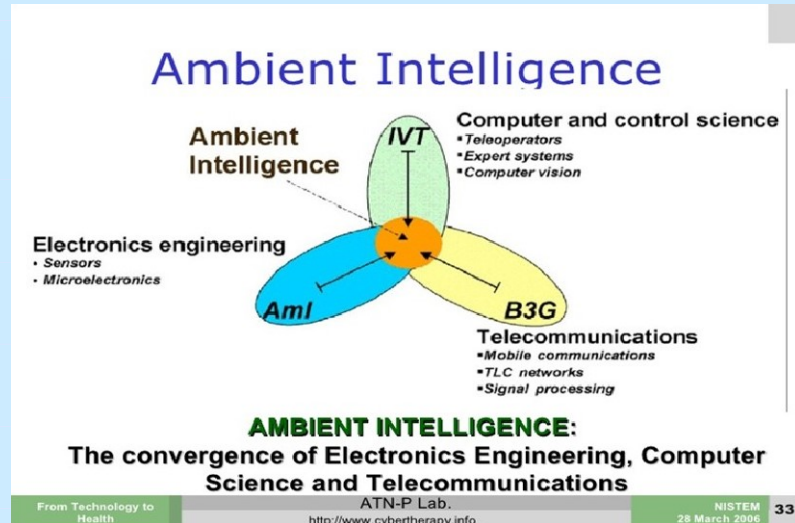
Ambient Intelligence

Ambient Intelligence

IVT

Computer and control science
▪Teleoperators
▪Expert systems
▪Computer vision

Electronics engineering
• Sensors
• Microelectronics

AmI

B3G

Telecommunications
▪Mobile communications
▪TLC networks
▪Signal processing

AMBIENT INTELLIGENCE:
The convergence of Electronics Engineering, Computer Science and Telecommunications

From Technology to Health

ATN-P Lab.
http://www.cybertherapy.info

NISTEM
28 March 2006

33